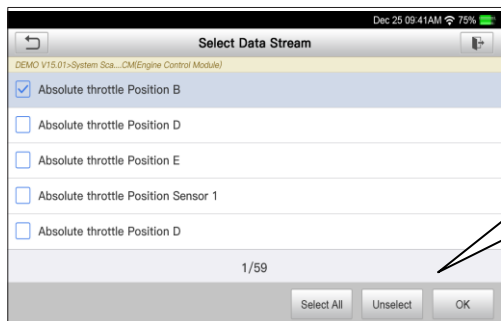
Dec 25 09:41AM 75%

Select Data Stream

DEMO V15.01>System Sca...CM(Engine Control Module)

Absolute throttle Position B

Absolute throttle Position D

Absolute throttle Position E

Absolute throttle Position Sensor 1

Absolute throttle Position D

1/59

Select All

Unselect

OK